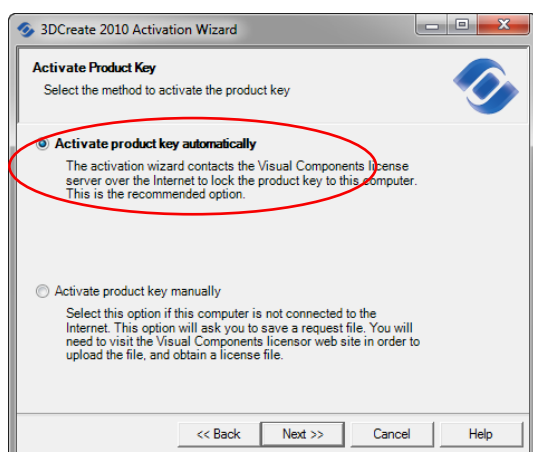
3DCreate 2010 Activation Wizard

Activate Product Key

Select the method to activate the product key

Activate product key automatically

The activation wizard contacts the Visual Components license server over the Internet to lock the product key to this computer. This is the recommended option.

Activate product key manually

Select this option if this computer is not connected to the Internet. This option will ask you to save a request file. You will need to visit the Visual Components licensor web site in order to upload the file, and obtain a license file.

<< Back | Next >> | Cancel | Help